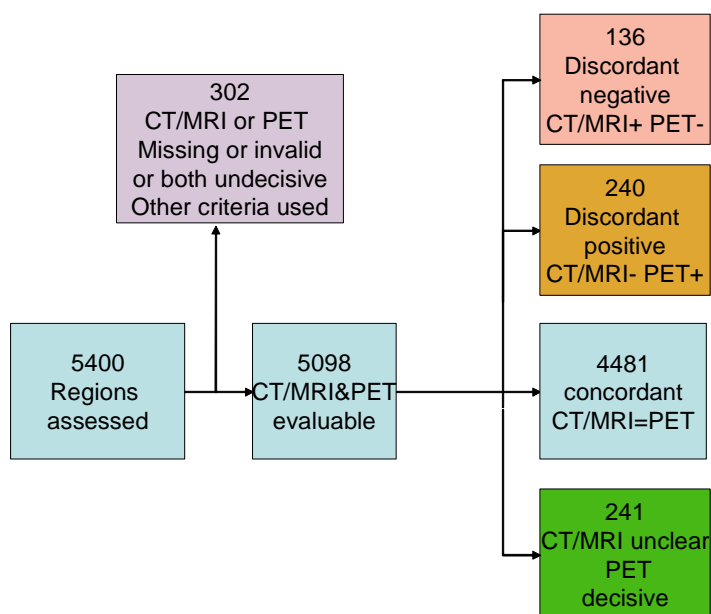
5400
Regions
assessed

302
CT/MRI or PET
Missing or invalid
or both undecisive
Other criteria used

5098
CT/MRI&PET
evaluable

136
Discordant
negative
CT/MRI+ PET-

240
Discordant
positive
CT/MRI- PET+

4481
concordant
CT/MRI=PET

241
CT/MRI unclear
PET
decisive